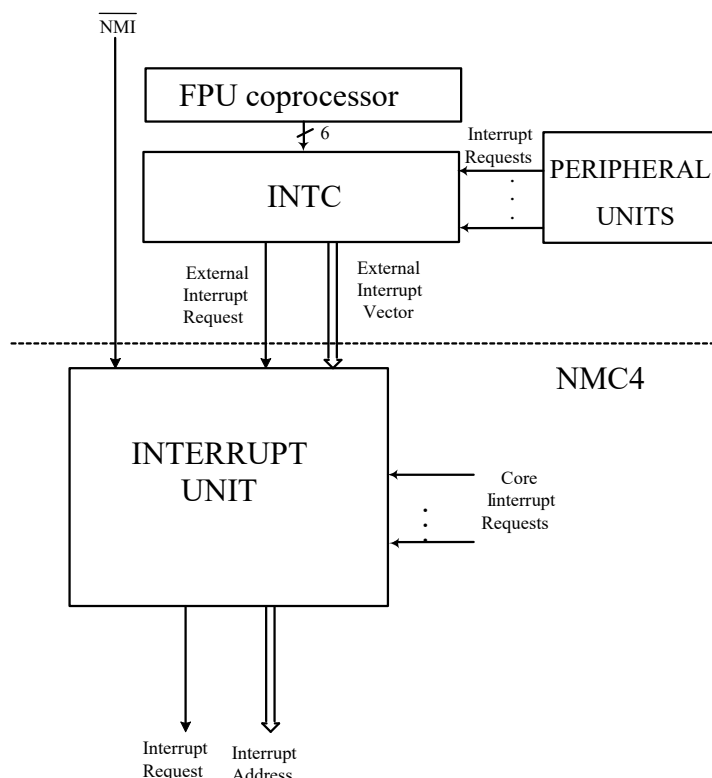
$\overline{NMI}$

FPU coprocessor

6

Interrupt Requests

INTC

PERIPHERAL UNITS

External Interrupt Request

External Interrupt Vector

NMC4

INTERRUPT UNIT

Core Iinterrupt Requests

Interrupt Request

Interrupt Address